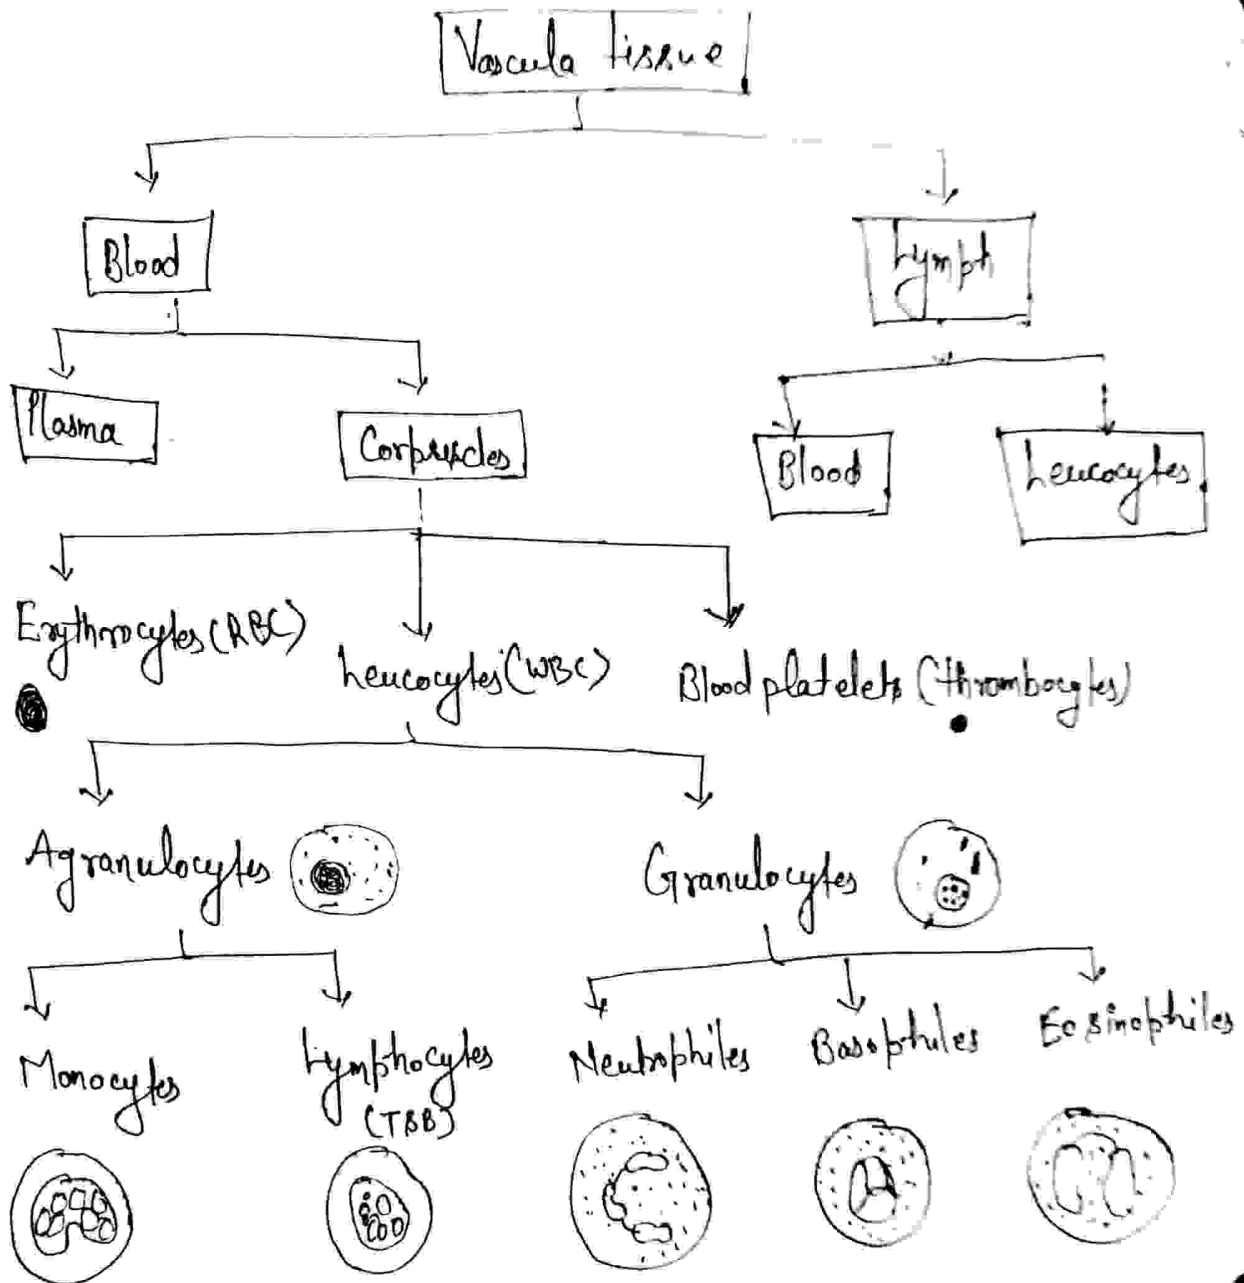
Vascula tissue

Blood

Lymph

Plasma

Corpuscles

Blood

Leucocytes

Erythrocytes (RBC)

Leucocytes (WBC)

Blood platelets (thrombocytes)

Agranulocytes

Granulocytes

Monocytes

Lymphocytes (T&B)

Neutrophiles

Basophiles

Eosinophiles